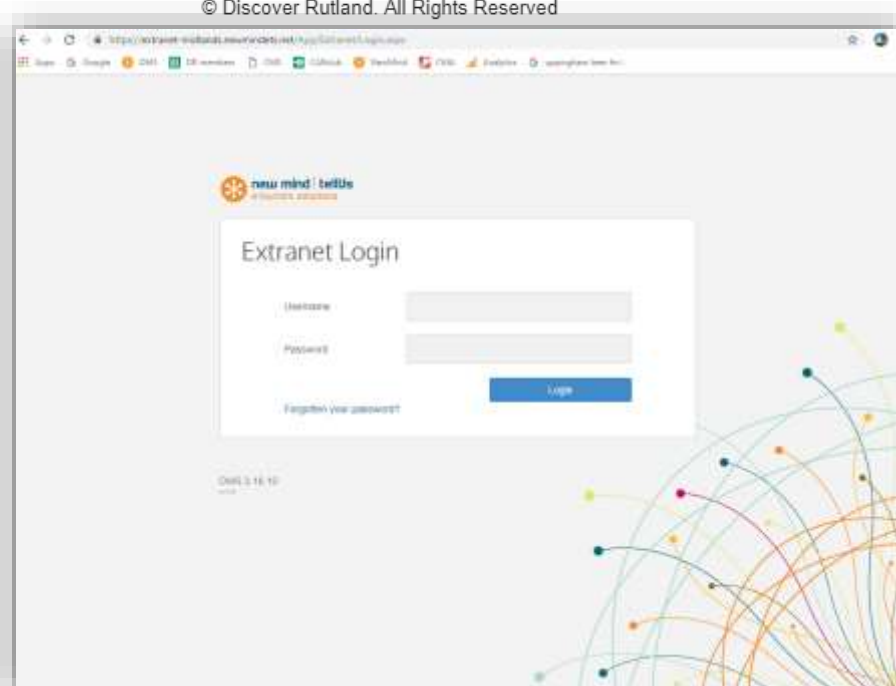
© Discover Rutland. All Rights Reserved

https://extranet-midlands.newmindets.net/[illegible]

Apps Google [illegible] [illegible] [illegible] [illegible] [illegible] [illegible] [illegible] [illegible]

new mind | tellUs
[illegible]

Extranet Login

Username

Password

Login

Forgotten your password?

DMS 3.16.10
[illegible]